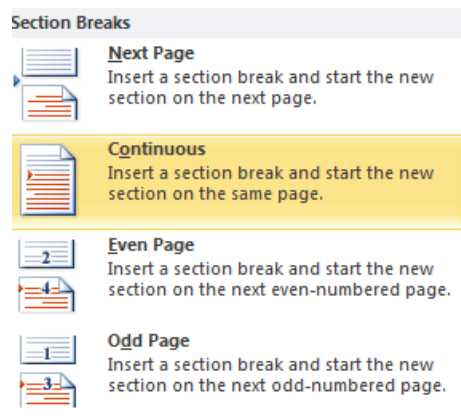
Section Breaks

Next Page
Insert a section break and start the new section on the next page.

Continuous
Insert a section break and start the new section on the same page.

2
4
Even Page
Insert a section break and start the new section on the next even-numbered page.

1
3
Odd Page
Insert a section break and start the new section on the next odd-numbered page.